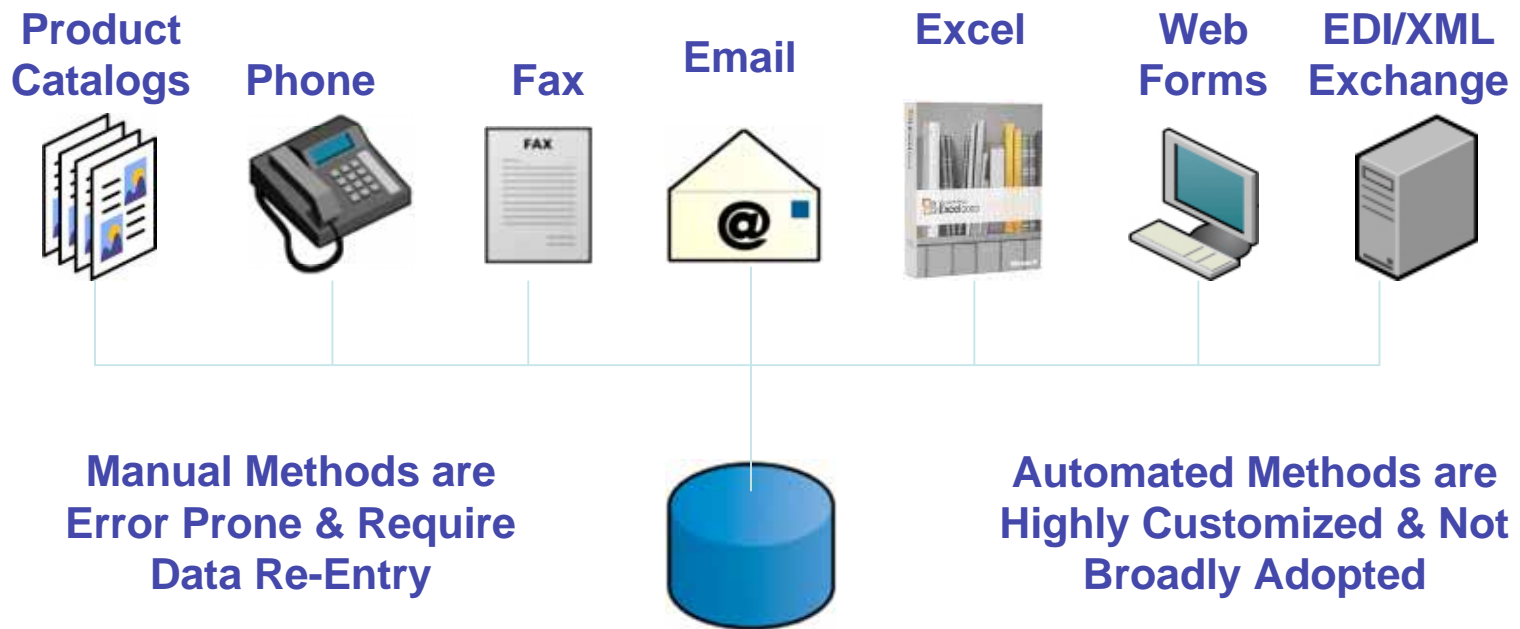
Product Catalogs

Phone

Fax

Email

Excel

Web Forms

EDI/XML Exchange

FAX

@

Excel 2007

Microsoft

Manual Methods are Error Prone & Require Data Re-Entry

Automated Methods are Highly Customized & Not Broadly Adopted